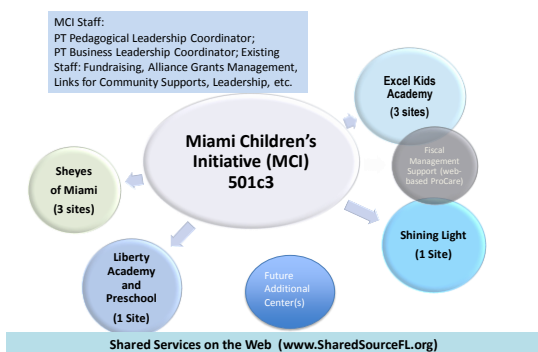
MCI Staff:
PT Pedagogical Leadership Coordinator;
PT Business Leadership Coordinator; Existing Staff: Fundraising, Alliance Grants Management, Links for Community Supports, Leadership, etc.

Miami Children's Initiative (MCI) 501c3

Excel Kids Academy (3 sites)

Fiscal Management Support (web-based ProCare)

Sheyes of Miami (3 sites)

Shining Light (1 Site)

Liberty Academy and Preschool (1 Site)

Future Additional Center(s)

Shared Services on the Web (www.SharedSourceFL.org)